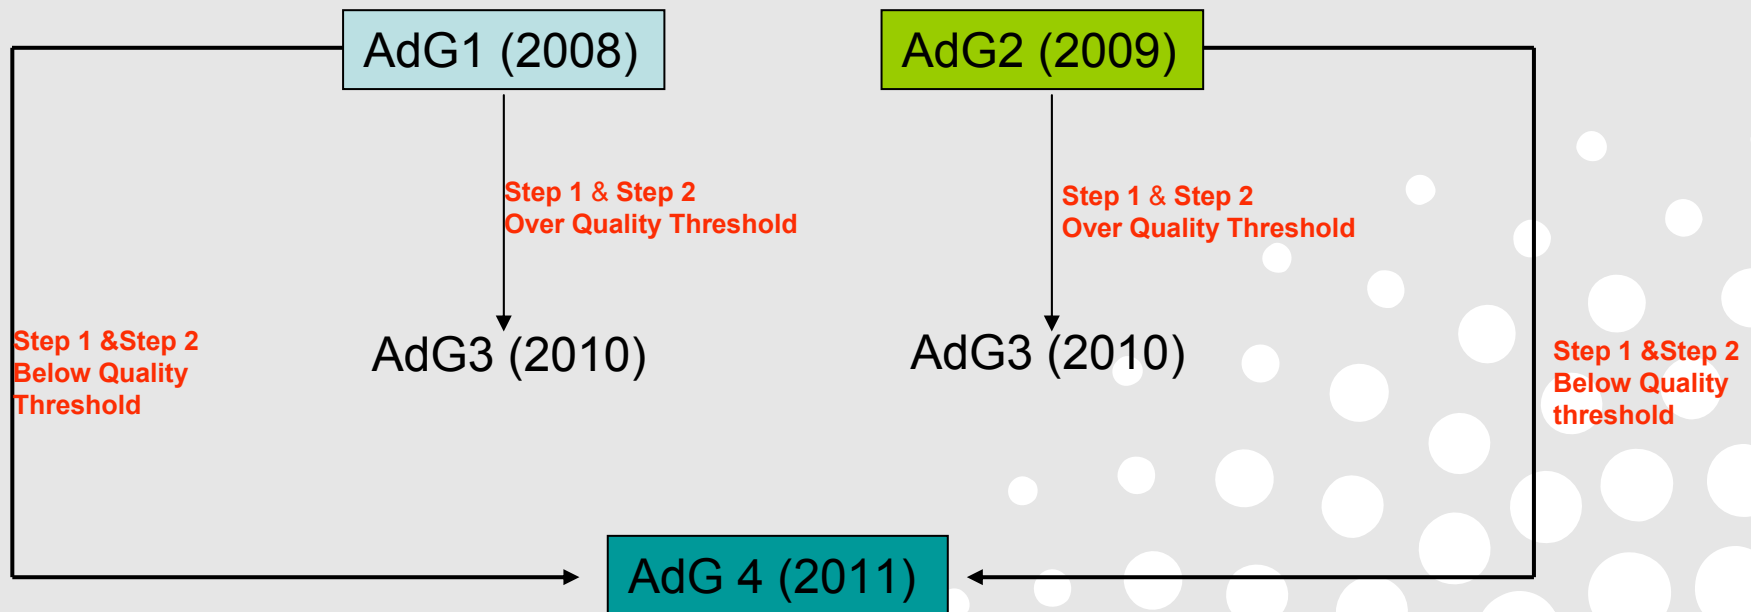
AdG1 (2008)

AdG2 (2009)

Step 1 & Step 2
Over Quality Threshold

Step 1 & Step 2
Over Quality Threshold

Step 1 &Step 2
Below Quality
Threshold

AdG3 (2010)

AdG3 (2010)

Step 1 &Step 2
Below Quality
threshold

AdG 4 (2011)